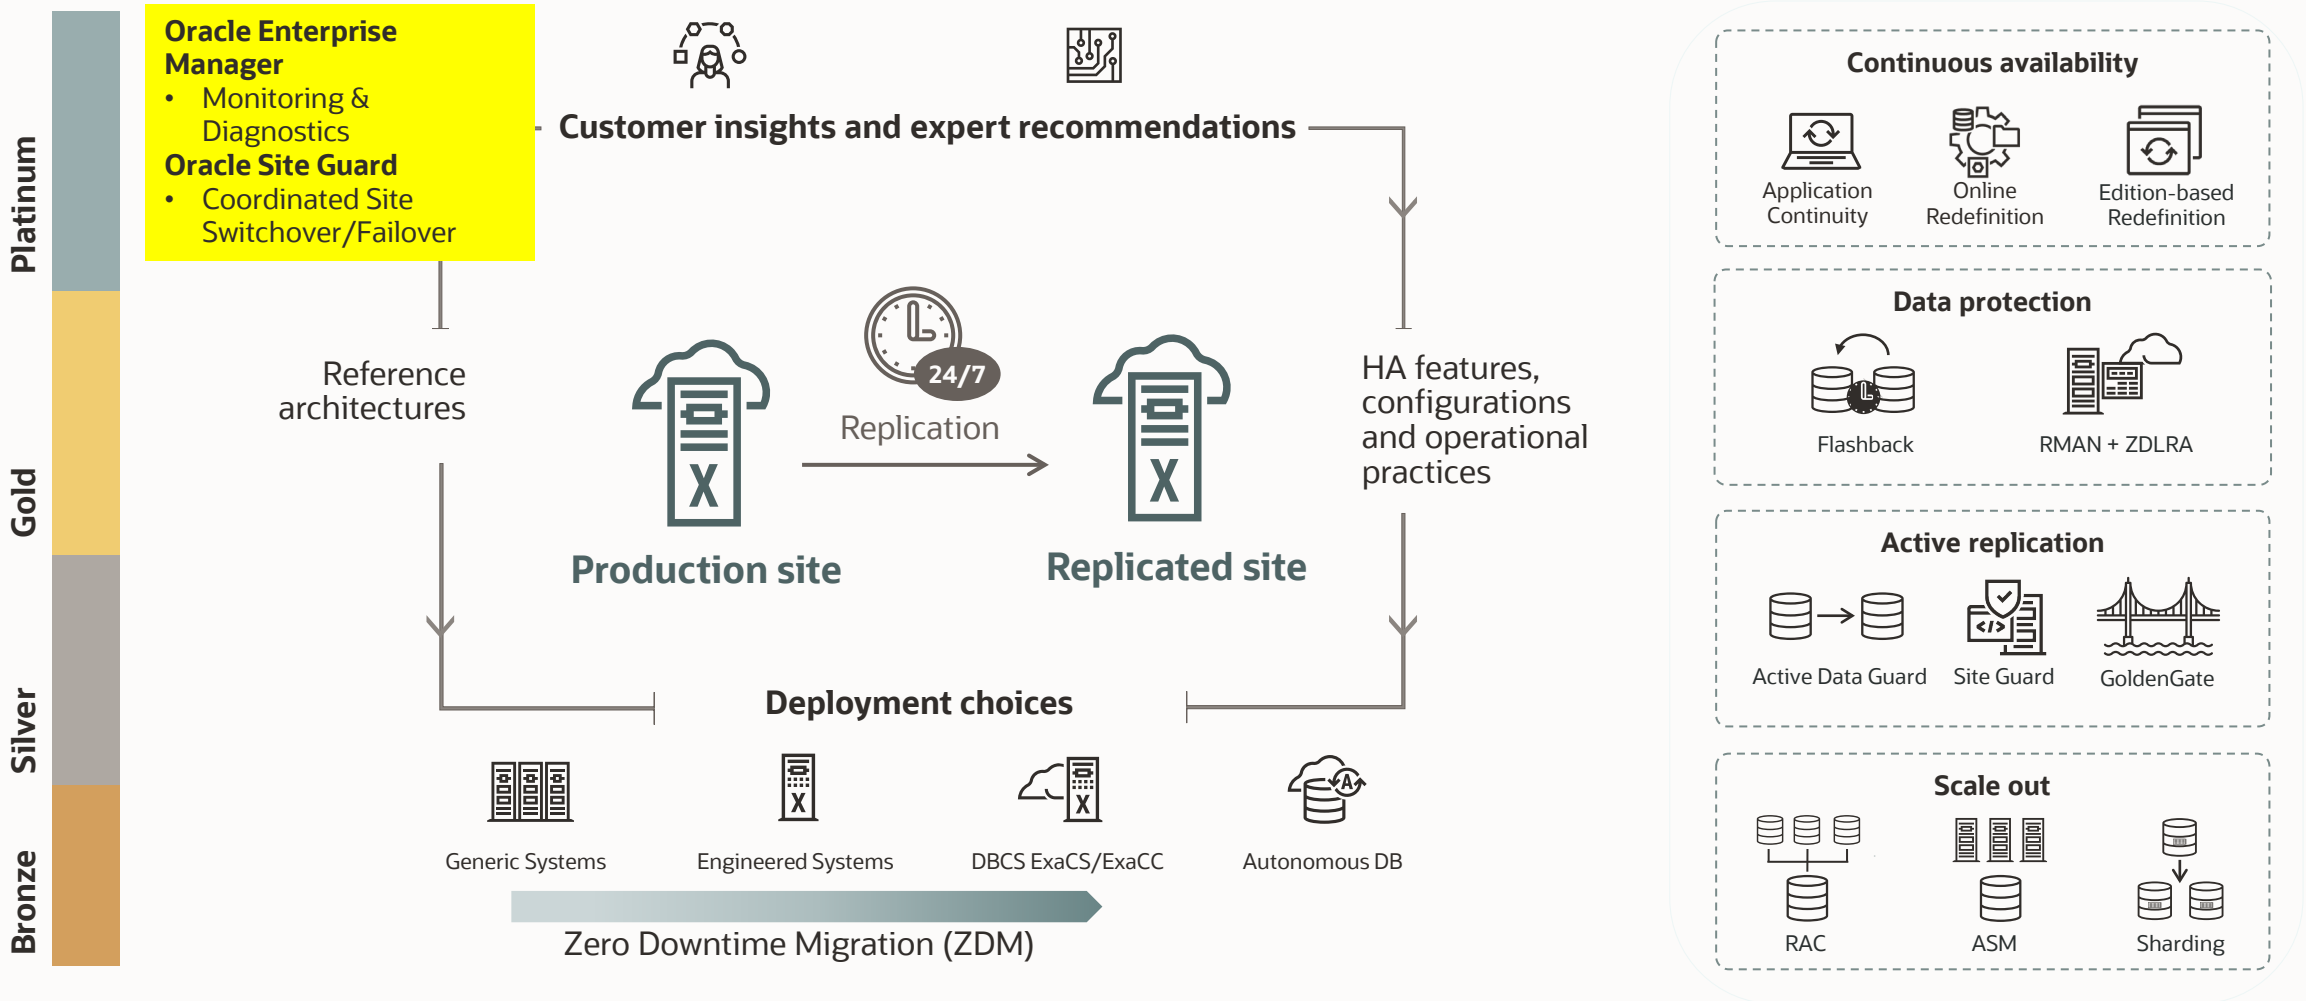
Platinum
Gold
Silver
Bronze

Oracle Enterprise Manager
• Monitoring & Diagnostics
Oracle Site Guard
• Coordinated Site Switchover/Failover

Customer insights and expert recommendations

Reference architectures

24/7
Replication

Production site

Replicated site

HA features, configurations and operational practices

Deployment choices

Generic Systems
Engineered Systems
DBCS ExaCS/ExaCC
Autonomous DB

Zero Downtime Migration (ZDM)

Continuous availability
Application Continuity
Online Redefinition
Edition-based Redefinition

Data protection
Flashback
RMAN + ZDLRA

Active replication
Active Data Guard
Site Guard
GoldenGate

Scale out
RAC
ASM
Sharding